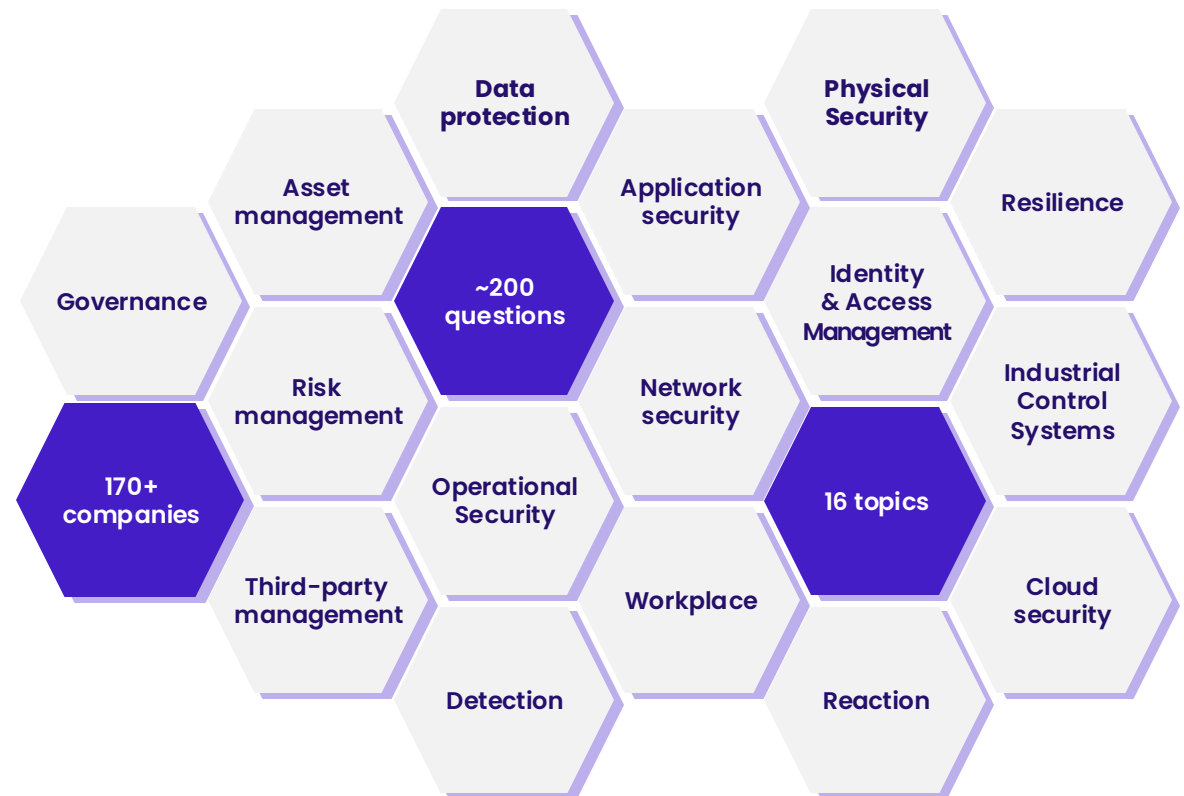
Data protection

Physical Security

Asset management

Application security

Resilience

Governance

~200 questions

Identity & Access Management

Risk management

Network security

Industrial Control Systems

170+ companies

Operational Security

16 topics

Third-party management

Workplace

Cloud security

Detection

Reaction